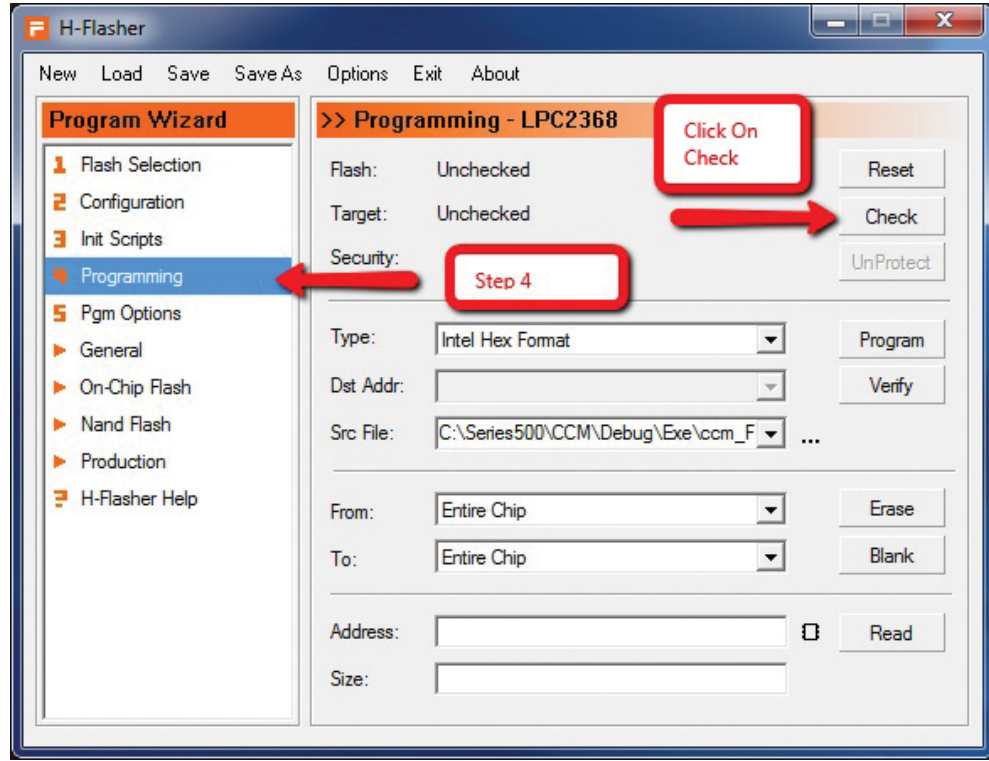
H-Flasher

New Load Save Save As Options Exit About

Program Wizard

1 Flash Selection
2 Configuration
3 Init Scripts
4 Programming
5 Pgm Options
General
On-Chip Flash
Nand Flash
Production
? H-Flasher Help

>> Programming - LPC2368

Click On Check

Flash: Unchecked
Target: Unchecked
Security:

Step 4

Reset
Check
UnProtect

Type: Intel Hex Format
Dst Addr:
Src File: C:\Series500\CCM\Debug\Exe\ccm_F ...

Program
Verify

From: Entire Chip
To: Entire Chip

Erase
Blank

Address:
Size:

Read